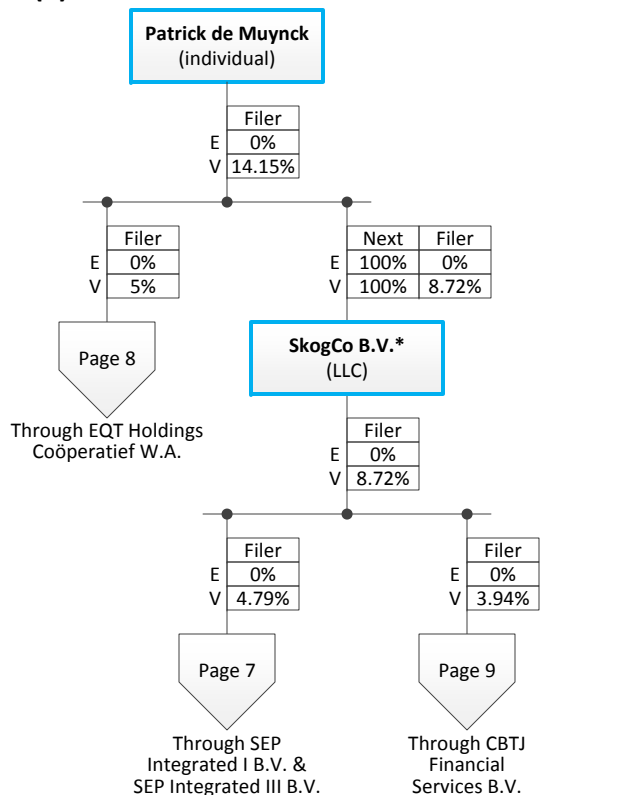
**Patrick de Muynck**
(individual)

| | Filer |
|---|---|
| E | 0% |
| V | 14.15% |

| | Filer |
|---|---|
| E | 0% |
| V | 5% |

Page 8

Through EQT Holdings Coöperatief W.A.

| | Next | Filer |
|---|---|---|
| E | 100% | 0% |
| V | 100% | 8.72% |

**SkogCo B.V.***
(LLC)

| | Filer |
|---|---|
| E | 0% |
| V | 8.72% |

| | Filer |
|---|---|
| E | 0% |
| V | 4.79% |

Page 7

Through SEP Integrated I B.V. & SEP Integrated III B.V.

| | Filer |
|---|---|
| E | 0% |
| V | 3.94% |

Page 9

Through CBTJ Financial Services B.V.